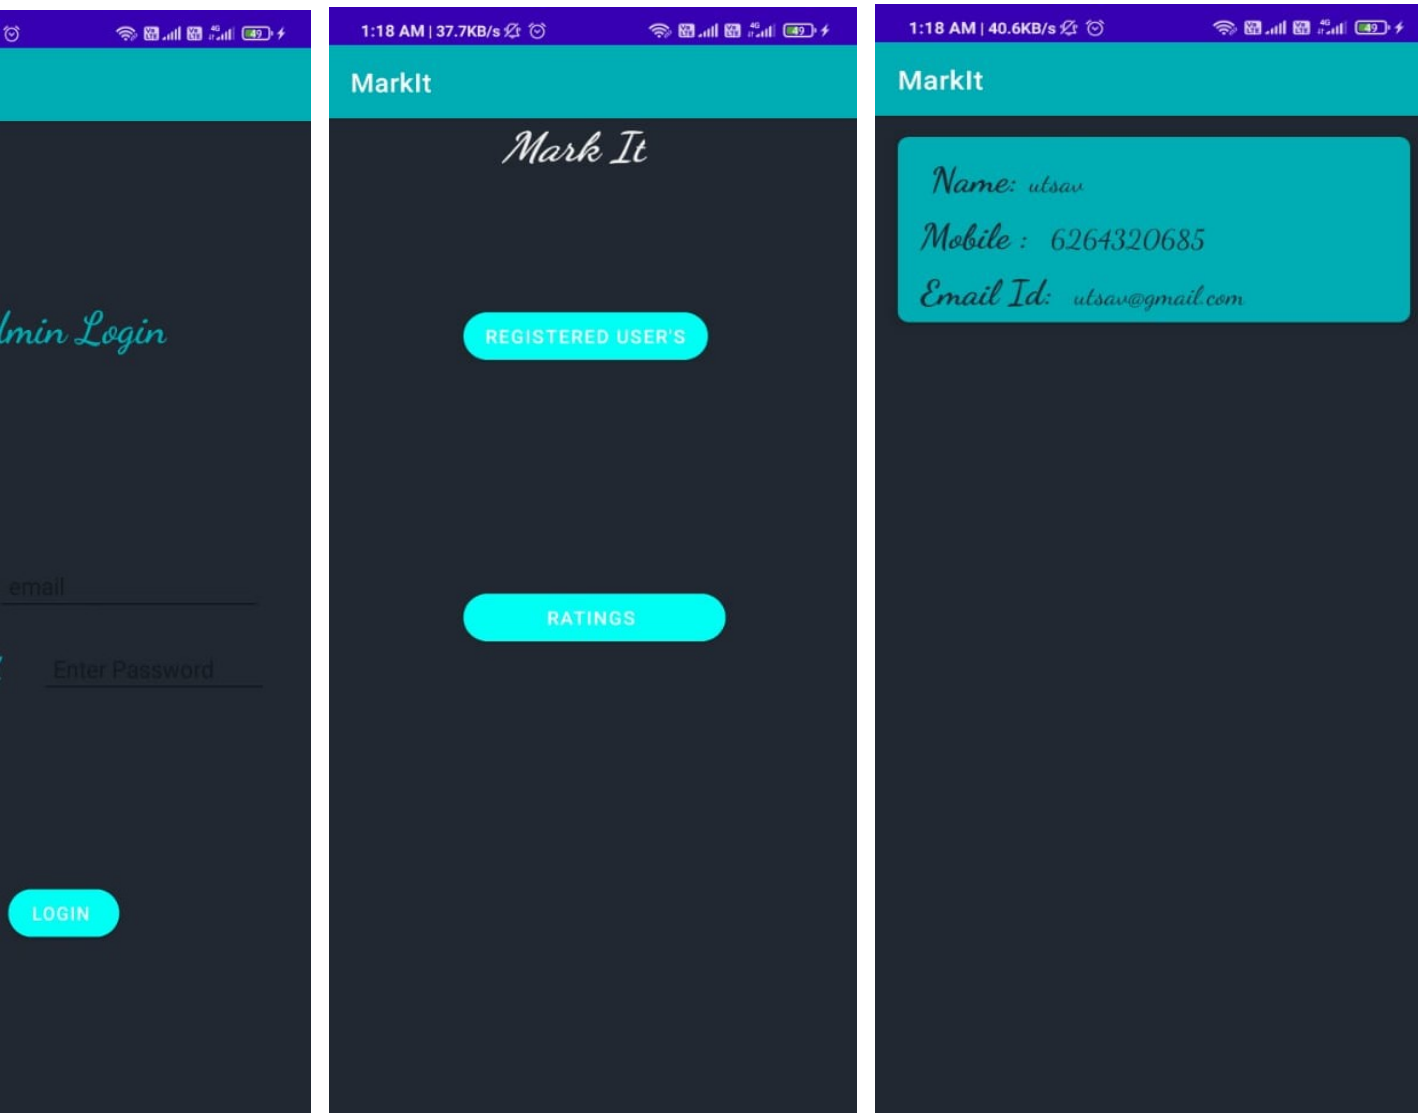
49

lmin Login

email

Enter Password

LOGIN

1:18 AM | 37.7KB/s

49

MarkIt

Mark It

REGISTERED USER'S

RATINGS

1:18 AM | 40.6KB/s

49

MarkIt

Name: utsav

Mobile : 6264320685

Email Id: utsav@gmail.com